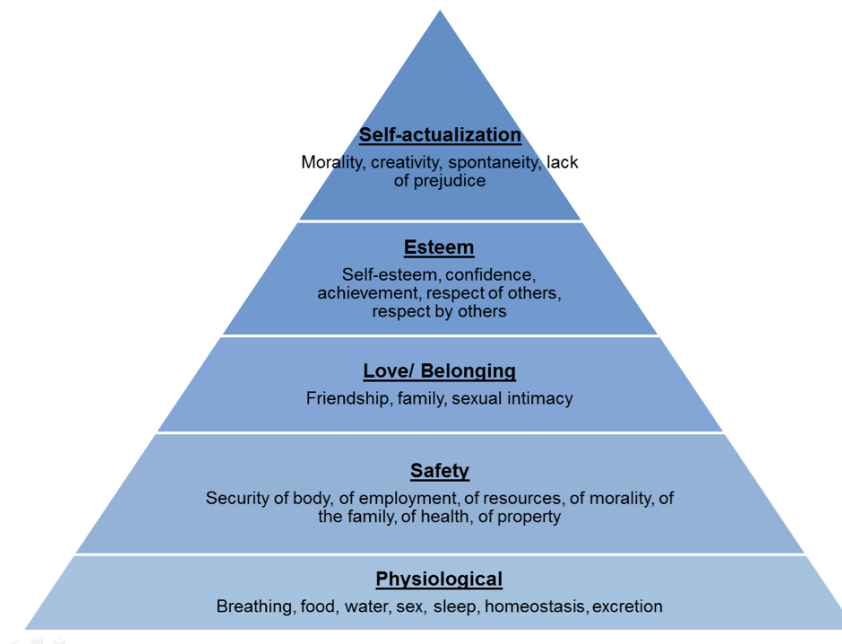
Self-actualization
Morality, creativity, spontaneity, lack of prejudice

Esteem
Self-esteem, confidence, achievement, respect of others, respect by others

Love/ Belonging
Friendship, family, sexual intimacy

Safety
Security of body, of employment, of resources, of morality, of the family, of health, of property

Physiological
Breathing, food, water, sex, sleep, homeostasis, excretion